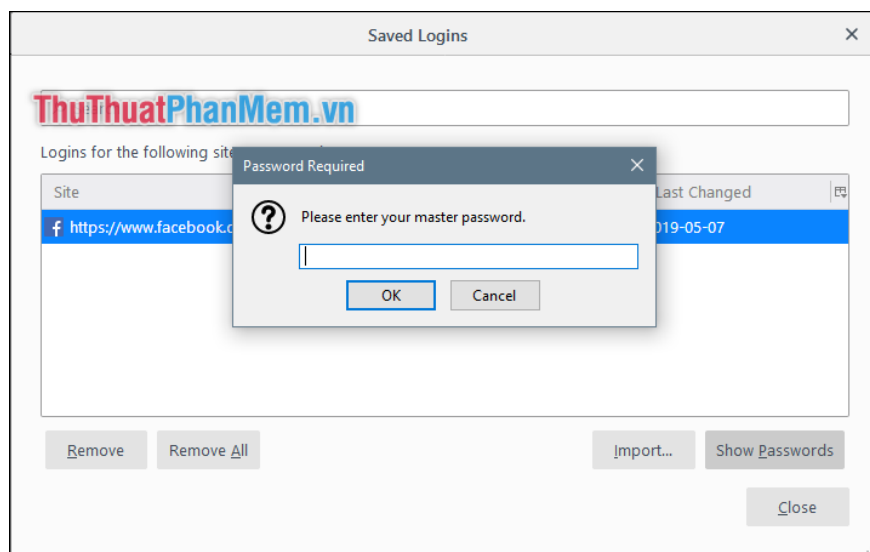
Saved Logins

ThuThuatPhanMem.vn

Logins for the following site

Site

https://www.facebook.c

Last Changed

019-05-07

Password Required

Please enter your master password.

OK

Cancel

Remove

Remove All

Import...

Show Passwords

Close